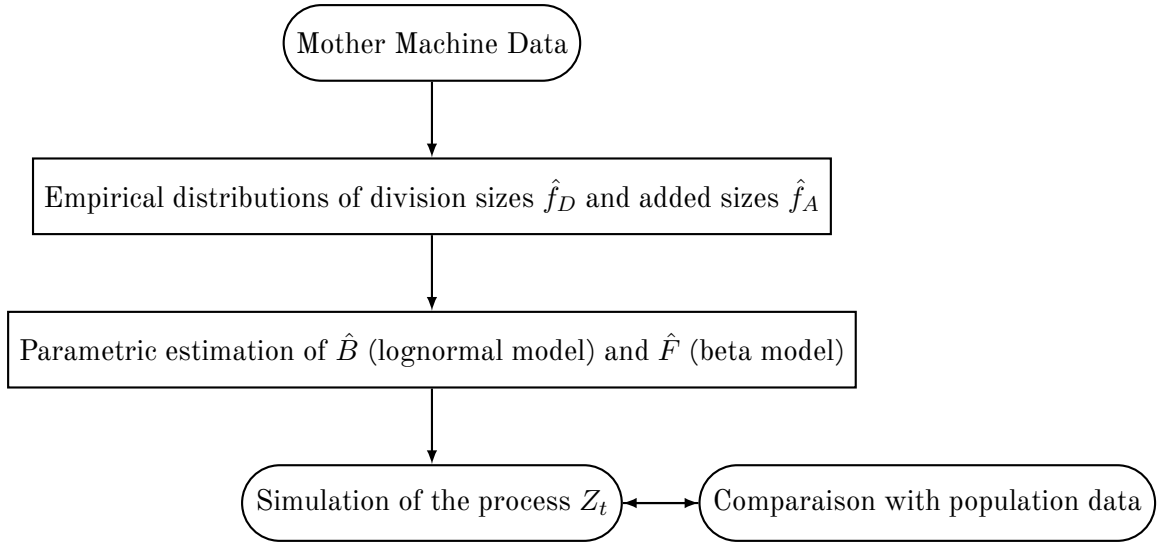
Mother Machine Data

Empirical distributions of division sizes $\hat{f}_D$ and added sizes $\hat{f}_A$

Parametric estimation of $\hat{B}$ (lognormal model) and $\hat{F}$ (beta model)

Simulation of the process $Z_t$

Comparaison with population data